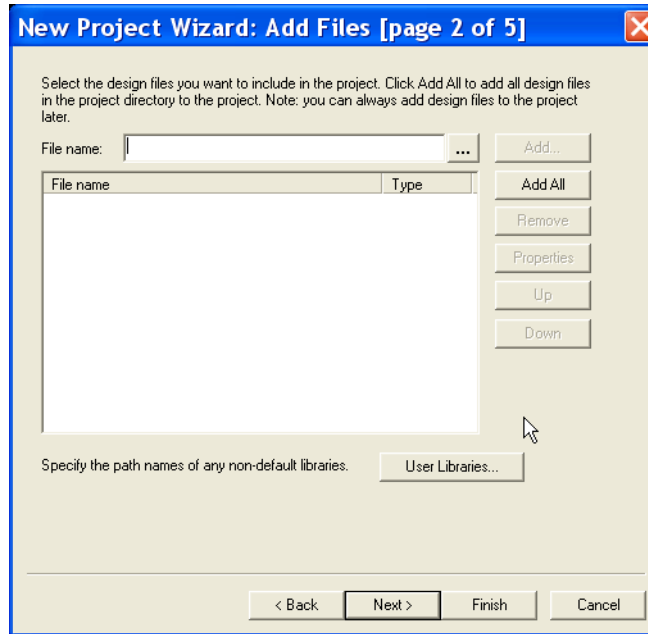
New Project Wizard: Add Files [page 2 of 5]

Select the design files you want to include in the project. Click Add All to add all design files in the project directory to the project. Note: you can always add design files to the project later.

File name: ...

Add...

| File name | Type |
|---|---|

Add All

Remove

Properties

Up

Down

Specify the path names of any non-default libraries.

User Libraries...

< Back

Next >

Finish

Cancel